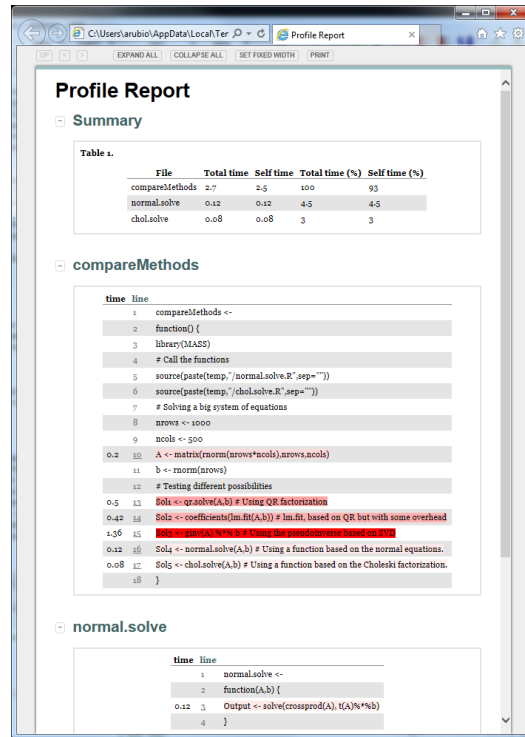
C:\Users\arubio\AppData\Local\Ter
Profile Report

UP
EXPAND ALL
COLLAPSE ALL
SET FIXED WIDTH
PRINT

Profile Report

Summary

Table 1.

| File | Total time | Self time | Total time (%) | Self time (%) |
|---|---|---|---|---|
| compareMethods | 2.7 | 2.5 | 100 | 93 |
| normal.solve | 0.12 | 0.12 | 4.5 | 4.5 |
| chol.solve | 0.08 | 0.08 | 3 | 3 |

compareMethods

| time | line | |
|---|---|---|
| | 1 | compareMethods <- |
| | 2 | function() { |
| | 3 | library(MASS) |
| | 4 | # Call the functions |
| | 5 | source(paste(temp,"/normal.solve.R",sep="")) |
| | 6 | source(paste(temp,"/chol.solve.R",sep="")) |
| | 7 | # Solving a big system of equations |
| | 8 | nrows <- 1000 |
| | 9 | ncols <- 500 |
| 0.2 | 10 | A <- matrix(rnorm(nrows*ncols),nrows,ncols) |
| | 11 | b <- rnorm(nrows) |
| | 12 | # Testing different possibilities |
| 0.5 | 13 | Sol1 <- qr.solve(A,b) # Using QR factorization |
| 0.42 | 14 | Sol2 <- coefficients(lm.fit(A,b)) # lm.fit, based on QR but with some overhead |
| 1.36 | 15 | Sol3 <- ginv(A) %*% b # Using the pseudoinverse based on SVD |
| 0.12 | 16 | Sol4 <- normal.solve(A,b) # Using a function based on the normal equations. |
| 0.08 | 17 | Sol5 <- chol.solve(A,b) # Using a function based on the Choleski factorization. |
| | 18 | } |

normal.solve

| time | line | |
|---|---|---|
| | 1 | normal.solve <- |
| | 2 | function(A,b) { |
| 0.12 | 3 | Output <- solve(crossprod(A), t(A)%*%b) |
| | 4 | } |